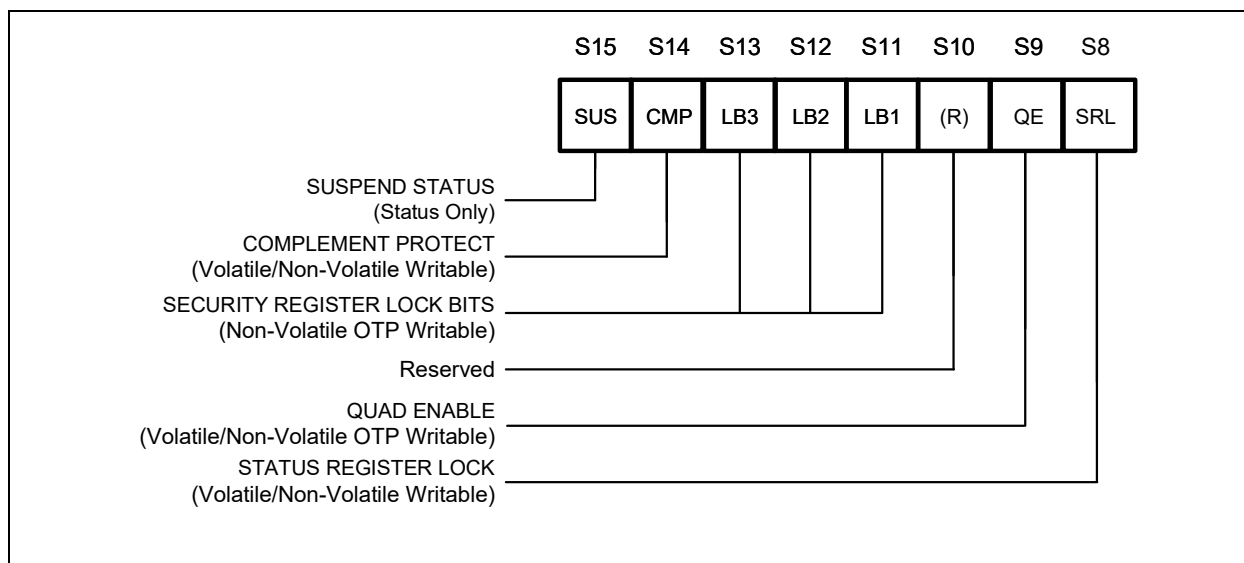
S15 S14 S13 S12 S11 S10 S9 S8

| SUS | CMP | LB3 | LB2 | LB1 | (R) | QE | SRL |
|---|---|---|---|---|---|---|---|

SUSPEND STATUS
(Status Only)

COMPLEMENT PROTECT
(Volatile/Non-Volatile Writable)

SECURITY REGISTER LOCK BITS
(Non-Volatile OTP Writable)

Reserved

QUAD ENABLE
(Volatile/Non-Volatile OTP Writable)

STATUS REGISTER LOCK
(Volatile/Non-Volatile Writable)